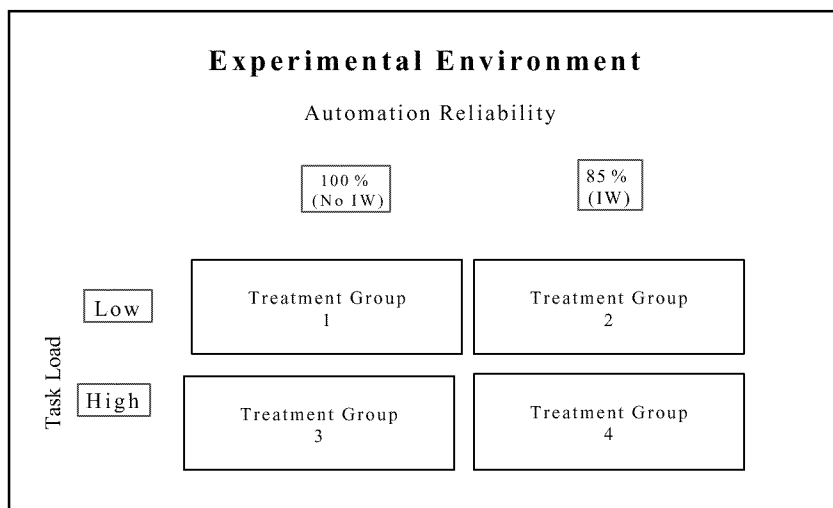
Experimental Environment

Automation Reliability

| | 100 % (No IW) | 85 % (IW) |
|---|---|---|
| Low | Treatment Group 1 | Treatment Group 2 |
| High | Treatment Group 3 | Treatment Group 4 |

Task Load